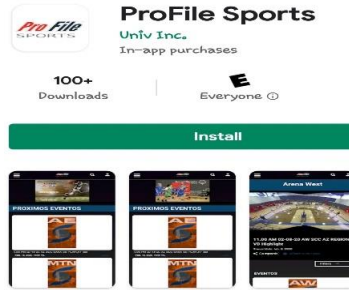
Pro File SPORTS

ProFile Sports

Univ Inc.

In-app purchases

100+
Downloads

E
Everyone ⓘ

Install

PROXIMOS EVENTOS

AE

MTN

PROXIMOS EVENTOS

AE

MTN

Arena West

11:00 AM 02-09-23 AW SCC AZ REGION
VS Highlight

EVENTOS

AW